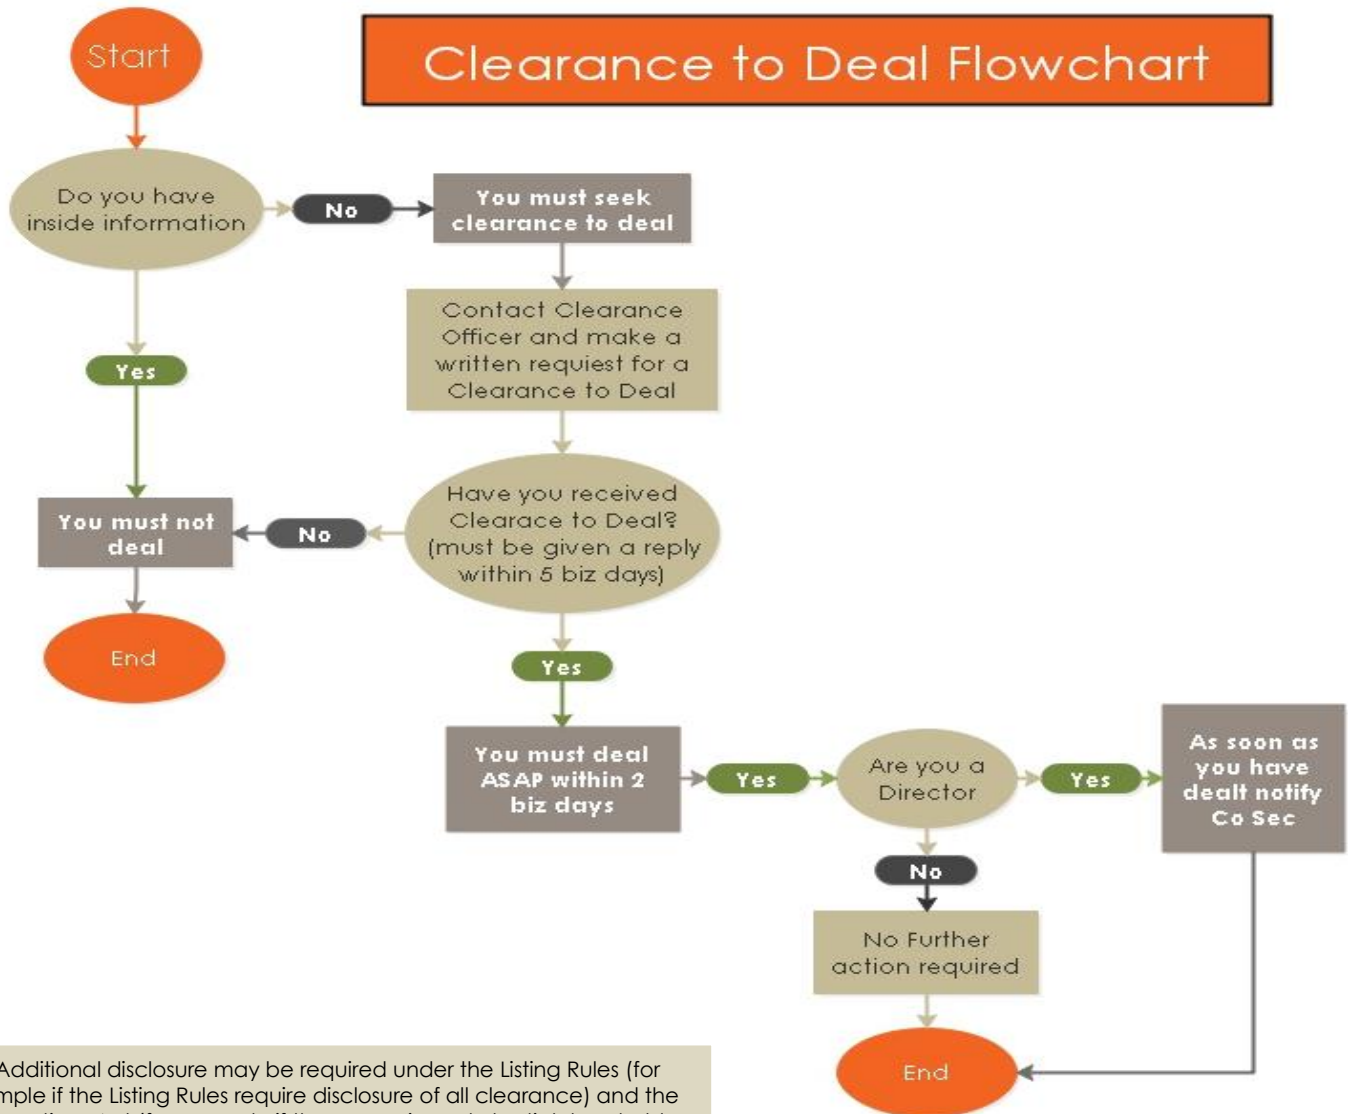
Start

Clearance to Deal Flowchart

Do you have inside information

No

You must seek clearance to deal

Contact Clearance Officer and make a written requiest for a Clearance to Deal

Yes

Have you received Clearace to Deal? (must be given a reply within 5 biz days)

No

You must not deal

End

Yes

You must deal ASAP within 2 biz days

Yes

Are you a Director

Yes

As soon as you have dealt notify Co Sec

No

No Further action required

End

Additional disclosure may be required under the Listing Rules (for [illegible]mple if the Listing Rules require disclosure of all clearance) and the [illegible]